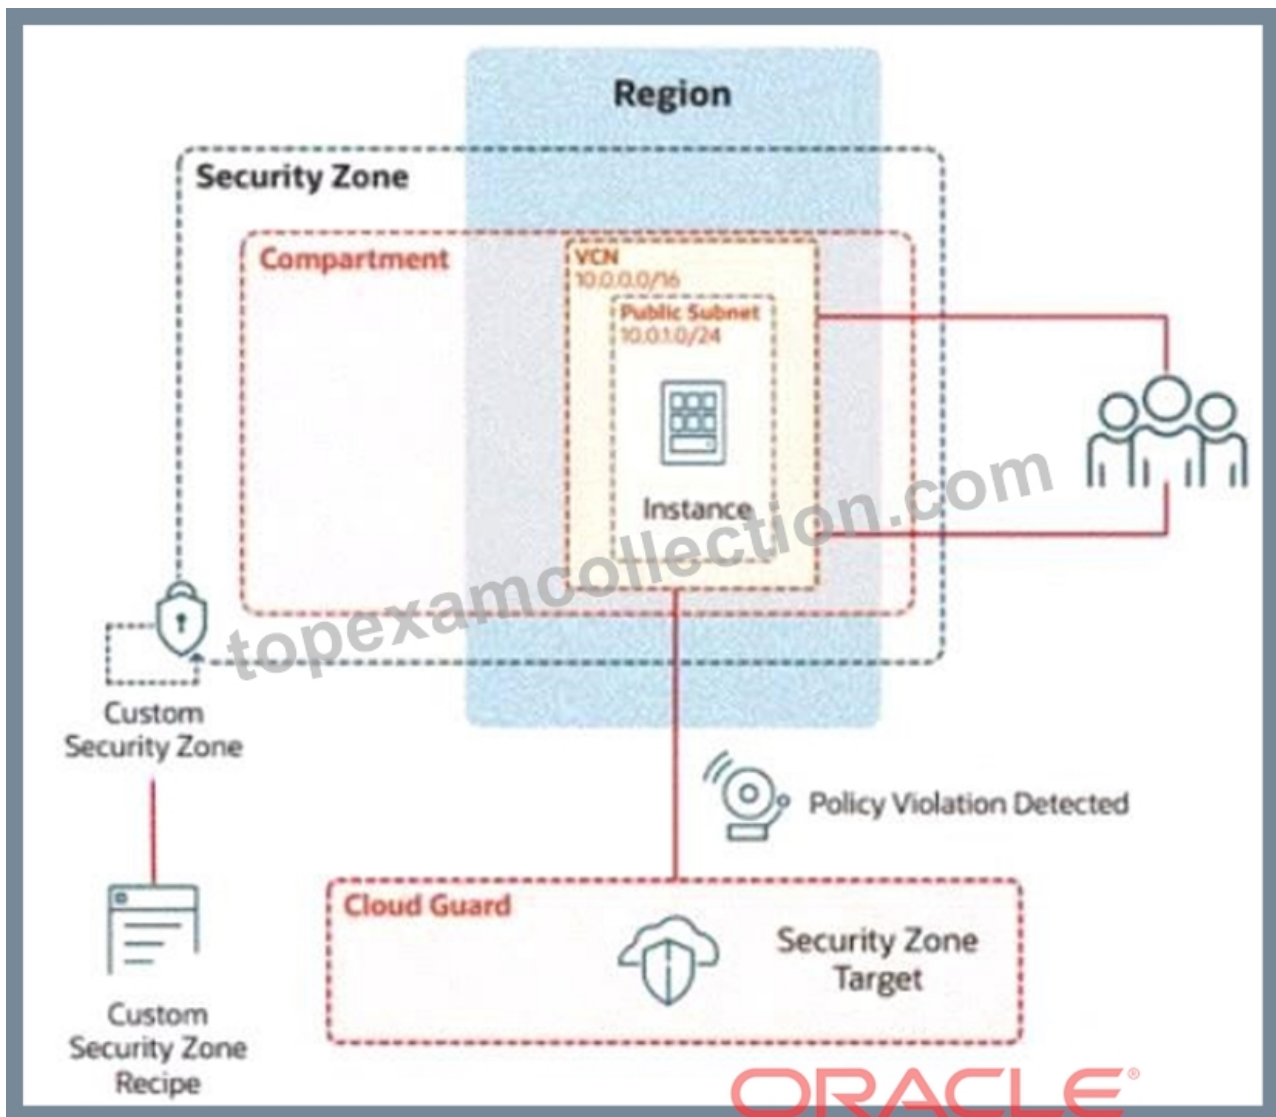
Region

Security Zone

Compartment

VCN
10.0.0.0/16

Public Subnet
10.0.1.0/24

Instance

topexamcollection.com

Custom Security Zone

Policy Violation Detected

Custom Security Zone Recipe

Cloud Guard

Security Zone Target

ORACLE